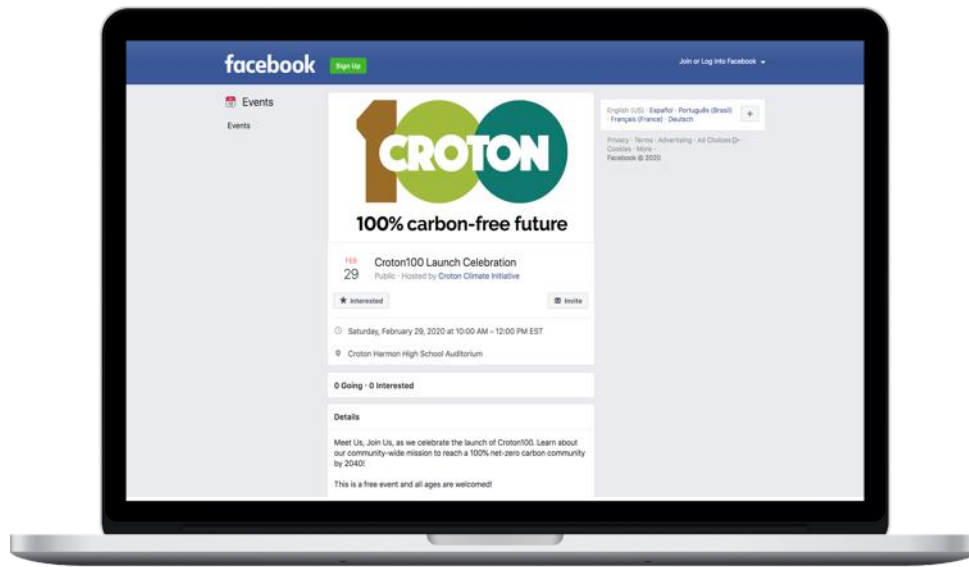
facebook Sign Up

Join or Log Into Facebook

Events

Events

100 CROTON

100% carbon-free future

FEB 29

Croton100 Launch Celebration

Public · Hosted by Croton Climate Initiative

Interested

Invite

Saturday, February 29, 2020 at 10:00 AM – 12:00 PM EST

Croton Harmon High School Auditorium

0 Going · 0 Interested

Details

Meet Us, Join Us, as we celebrate the launch of Croton100. Learn about our community-wide mission to reach a 100% net-zero carbon community by 2040!

This is a free event and all ages are welcomed!

English (US) · Español · Português (Brasil) · Français (France) · Deutsch

+

Privacy · Terms · Advertising · Ad Choices · Cookies · More · Facebook © 2020